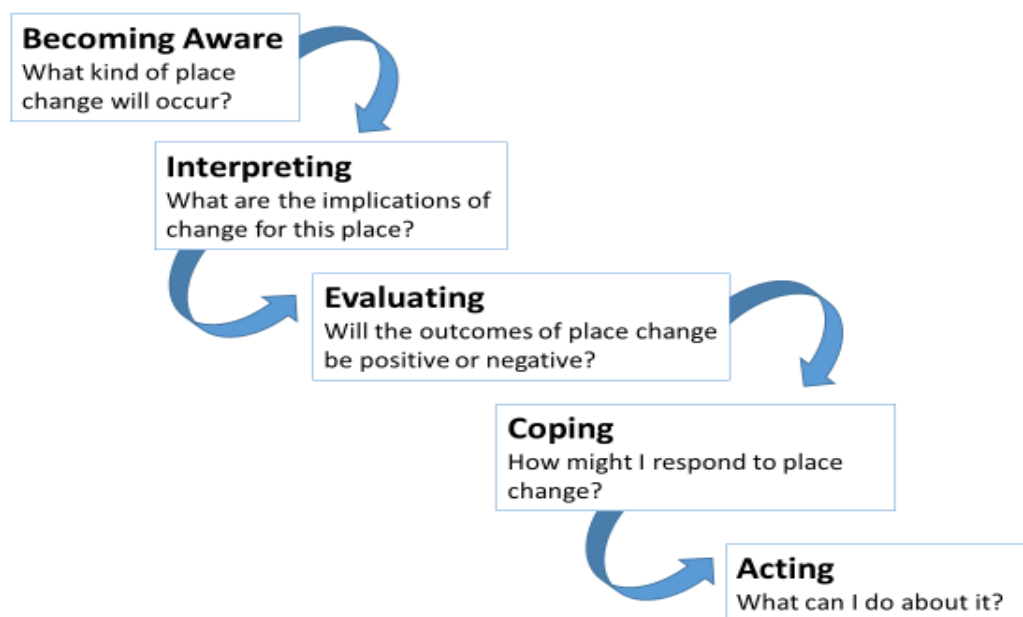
Becoming Aware
What kind of place change will occur?

Interpreting
What are the implications of change for this place?

Evaluating
Will the outcomes of place change be positive or negative?

Coping
How might I respond to place change?

Acting
What can I do about it?